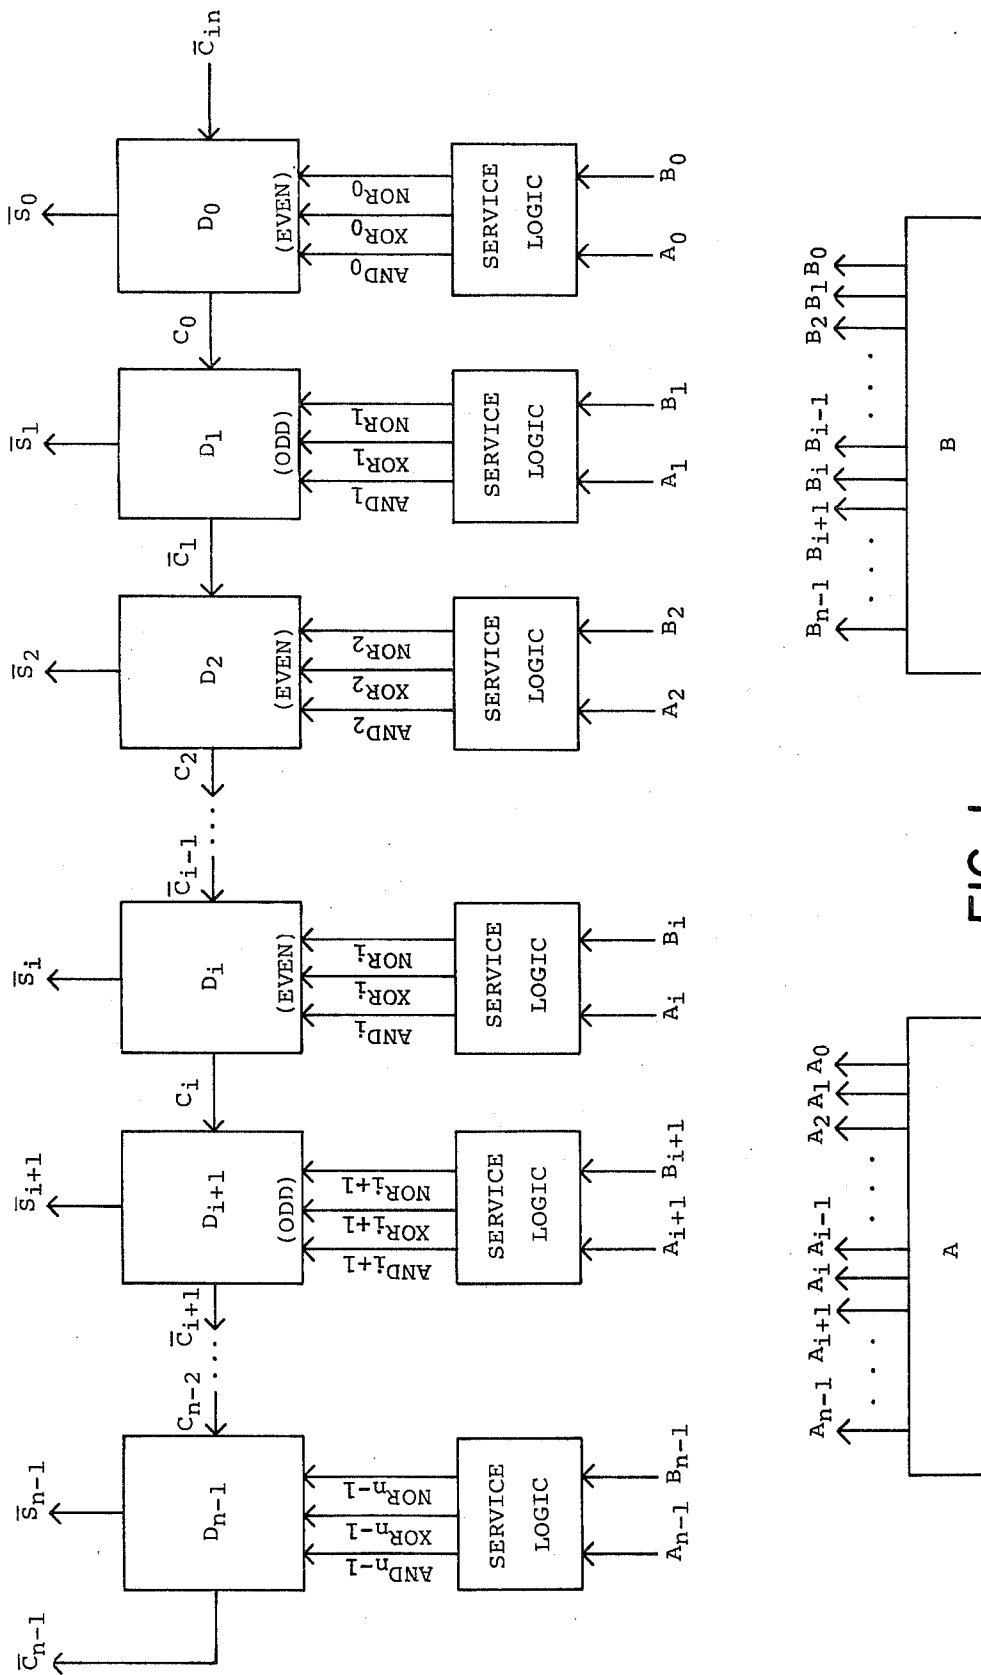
$\bar{C}_{in}$

$\bar{S}_0$

$D_0$

(EVEN)

$AND_0$ $XOR_0$ $NOR_0$

SERVICE LOGIC

$A_0$ $B_0$

$C_0$

$\bar{S}_1$

$D_1$

(ODD)

$AND_1$ $XOR_1$ $NOR_1$

SERVICE LOGIC

$A_1$ $B_1$

$\bar{C}_1$

$\bar{S}_2$

$D_2$

(EVEN)

$AND_2$ $XOR_2$ $NOR_2$

SERVICE LOGIC

$A_2$ $B_2$

$C_2$

$\bar{C}_{i-1}$

$\bar{S}_i$

$D_i$

(EVEN)

$AND_i$ $XOR_i$ $NOR_i$

SERVICE LOGIC

$A_i$ $B_i$

$C_i$

$\bar{S}_{i+1}$

$D_{i+1}$

(ODD)

$AND_{i+1}$ $XOR_{i+1}$ $NOR_{i+1}$

SERVICE LOGIC

$A_{i+1}$ $B_{i+1}$

$\bar{C}_{i+1}$

$C_{n-2}$

$\bar{S}_{n-1}$

$D_{n-1}$

$AND_{n-1}$ $XOR_{n-1}$ $NOR_{n-1}$

SERVICE LOGIC

$A_{n-1}$ $B_{n-1}$

$\bar{C}_{n-1}$

$B_{n-1}$ $B_{i+1}$ $B_i$ $B_{i-1}$ $B_2$ $B_1$ $B_0$

B

FIG. 1

$A_{n-1}$ $A_{i+1}$ $A_i$ $A_{i-1}$ $A_2$ $A_1$ $A_0$

A